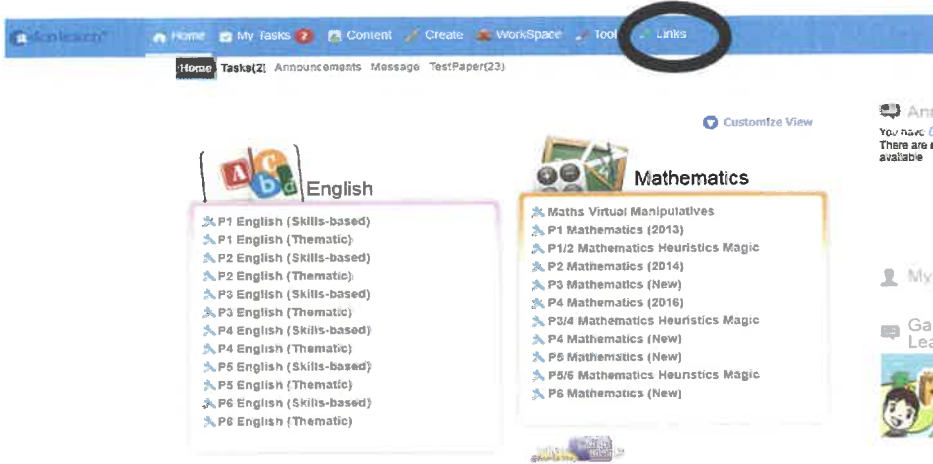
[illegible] Home My Tasks 2 Content Create WorkSpace Tool Links

Home Tasks(2) Announcements Message TestPaper(23)

Customize View

English

P1 English (Skills-based)
P1 English (Thematic)
P2 English (Skills-based)
P2 English (Thematic)
P3 English (Skills-based)
P3 English (Thematic)
P4 English (Skills-based)
P4 English (Thematic)
P5 English (Skills-based)
P5 English (Thematic)
P6 English (Skills-based)
P6 English (Thematic)

Mathematics

Maths Virtual Manipulatives
P1 Mathematics (2013)
P1/2 Mathematics Heuristics Magic
P2 Mathematics (2014)
P3 Mathematics (New)
P4 Mathematics (2016)
P3/4 Mathematics Heuristics Magic
P4 Mathematics (New)
P5 Mathematics (New)
P5/6 Mathematics Heuristics Magic
P6 Mathematics (New)

An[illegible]
You have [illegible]
There are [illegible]
available

My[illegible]

Ga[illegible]
Lea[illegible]